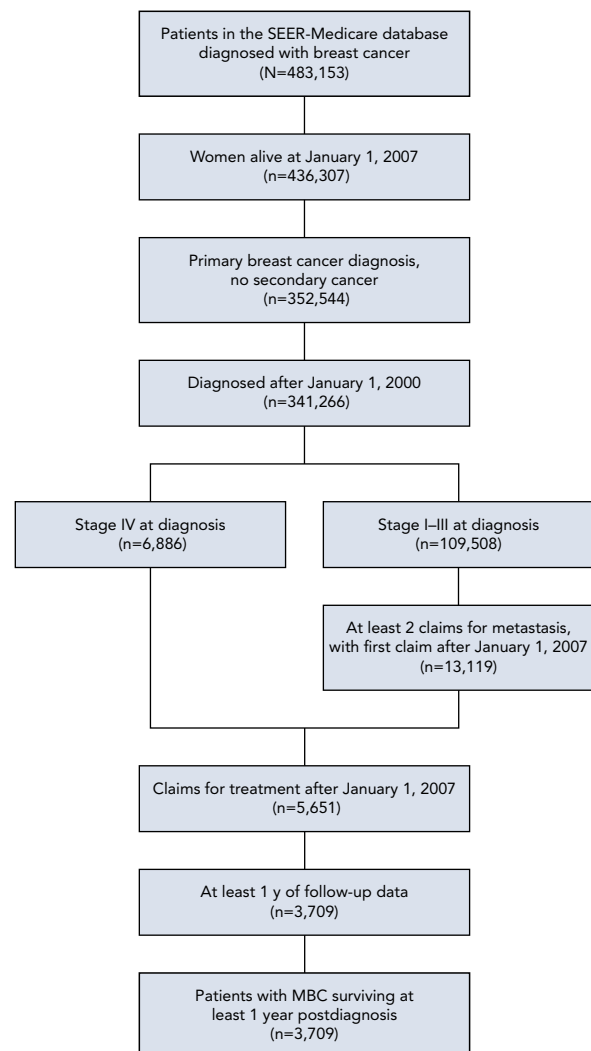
Patients in the SEER-Medicare database diagnosed with breast cancer
(N=483,153)

Women alive at January 1, 2007
(n=436,307)

Primary breast cancer diagnosis, no secondary cancer
(n=352,544)

Diagnosed after January 1, 2000
(n=341,266)

Stage IV at diagnosis
(n=6,886)

Stage I–III at diagnosis
(n=109,508)

At least 2 claims for metastasis, with first claim after January 1, 2007
(n=13,119)

Claims for treatment after January 1, 2007
(n=5,651)

At least 1 y of follow-up data
(n=3,709)

Patients with MBC surviving at least 1 year postdiagnosis
(n=3,709)